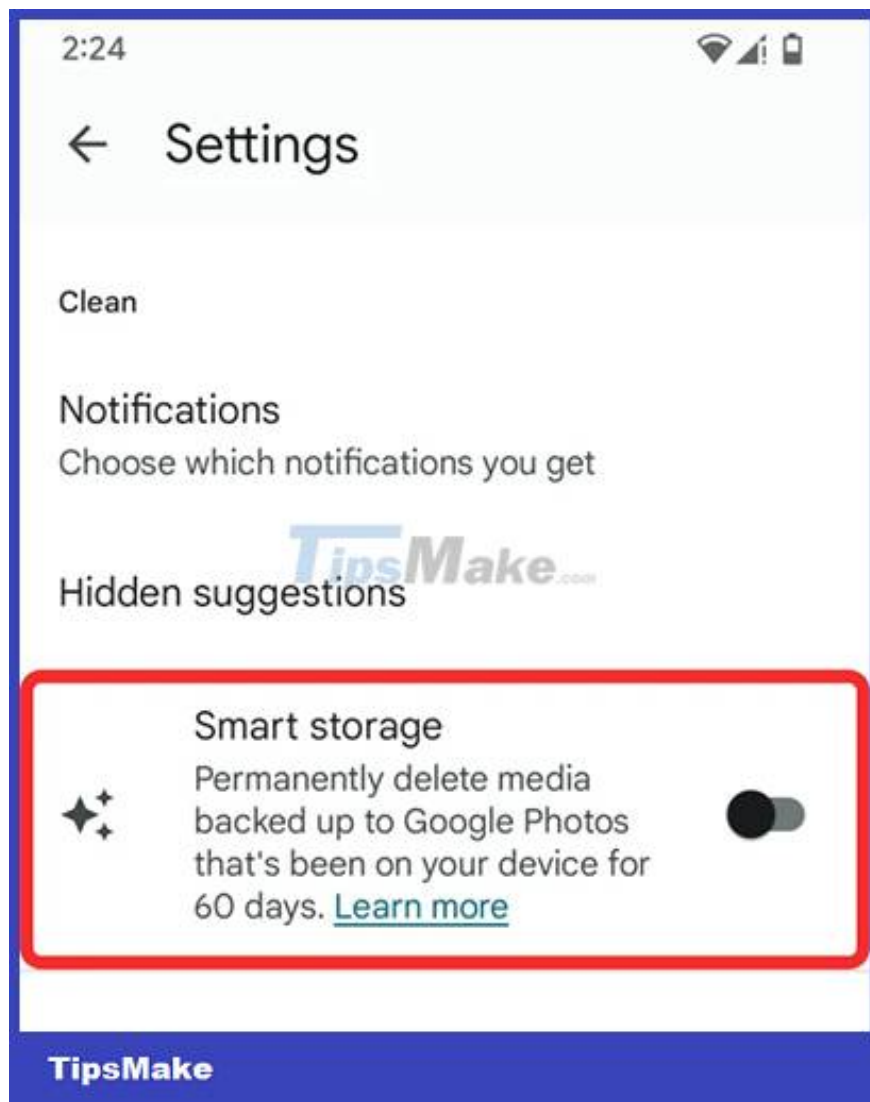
2:24

Settings

Clean

Notifications
Choose which notifications you get

TipsMake.com

Hidden suggestions

Smart storage
Permanently delete media backed up to Google Photos that's been on your device for 60 days. Learn more

TipsMake